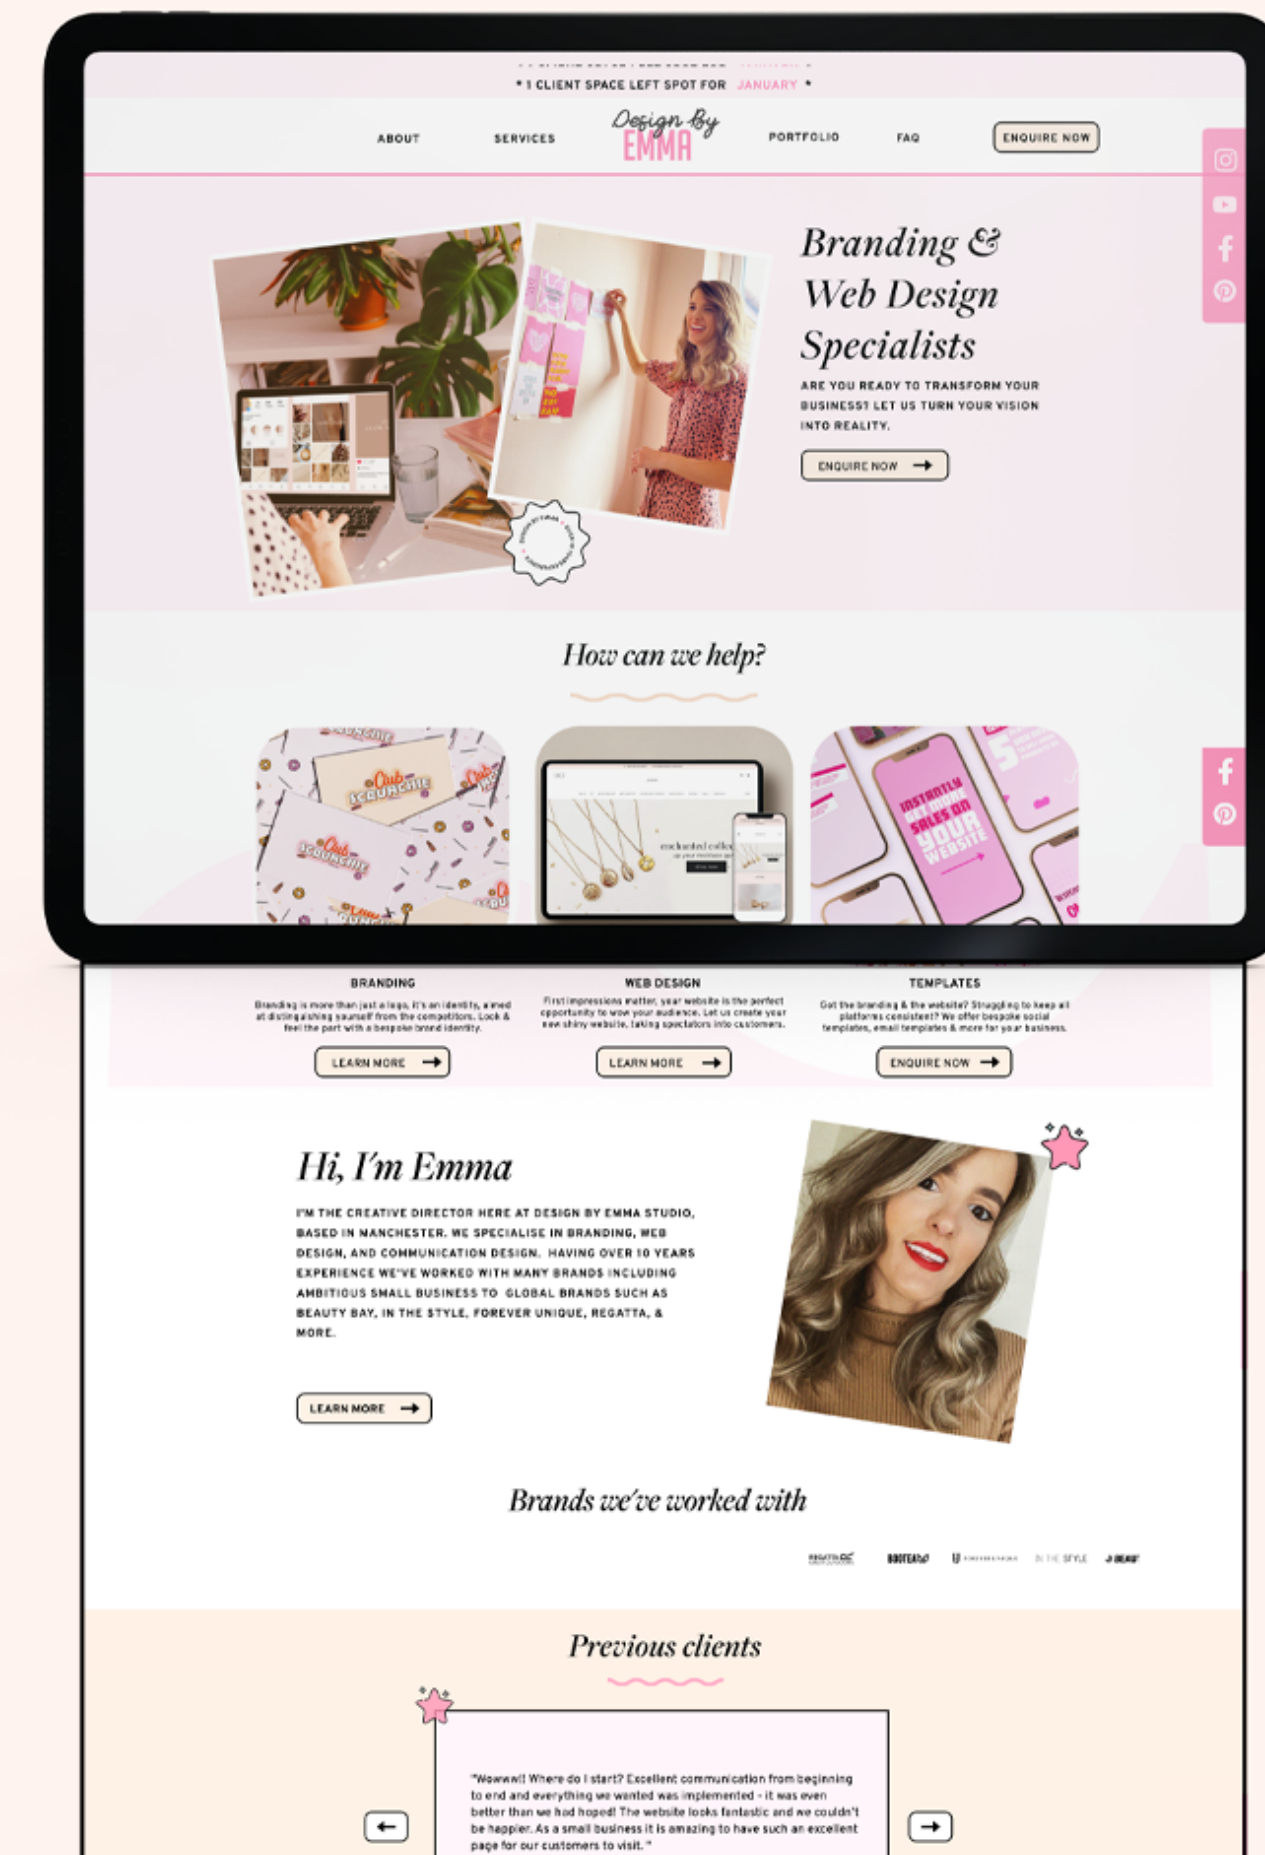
* 1 CLIENT SPACE LEFT SPOT FOR JANUARY *

ABOUT SERVICES Design By EMMA PORTFOLIO FAQ ENQUIRE NOW

Branding & Web Design Specialists

ARE YOU READY TO TRANSFORM YOUR BUSINESS? LET US TURN YOUR VISION INTO REALITY.

ENQUIRE NOW

How can we help?

Club Scrunchie

INSTANTLY GET MORE SALES ON YOUR WEBSITE

BRANDING

Branding is more than just a logo, it's an identity, aimed at distinguishing yourself from the competitors. Look & feel the part with a bespoke brand identity.

LEARN MORE

WEB DESIGN

First impressions matter, your website is the perfect opportunity to wow your audience. Let us create your new shiny website, taking spectators into customers.

LEARN MORE

TEMPLATES

Got the branding & the website? Struggling to keep all platforms consistent? We offer bespoke social templates, email templates & more for your business.

ENQUIRE NOW

Hi, I'm Emma

I'M THE CREATIVE DIRECTOR HERE AT DESIGN BY EMMA STUDIO, BASED IN MANCHESTER. WE SPECIALISE IN BRANDING, WEB DESIGN, AND COMMUNICATION DESIGN. HAVING OVER 10 YEARS EXPERIENCE WE'VE WORKED WITH MANY BRANDS INCLUDING AMBITIOUS SMALL BUSINESS TO GLOBAL BRANDS SUCH AS BEAUTY BAY, IN THE STYLE, FOREVER UNIQUE, REGATTA, & MORE.

LEARN MORE

Brands we've worked with

REGATTA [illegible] IN THE STYLE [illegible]

Previous clients

"Wowww!! Where do I start? Excellent communication from beginning to end and everything we wanted was implemented - it was even better than we had hoped! The website looks fantastic and we couldn't be happier. As a small business it is amazing to have such an excellent page for our customers to visit."